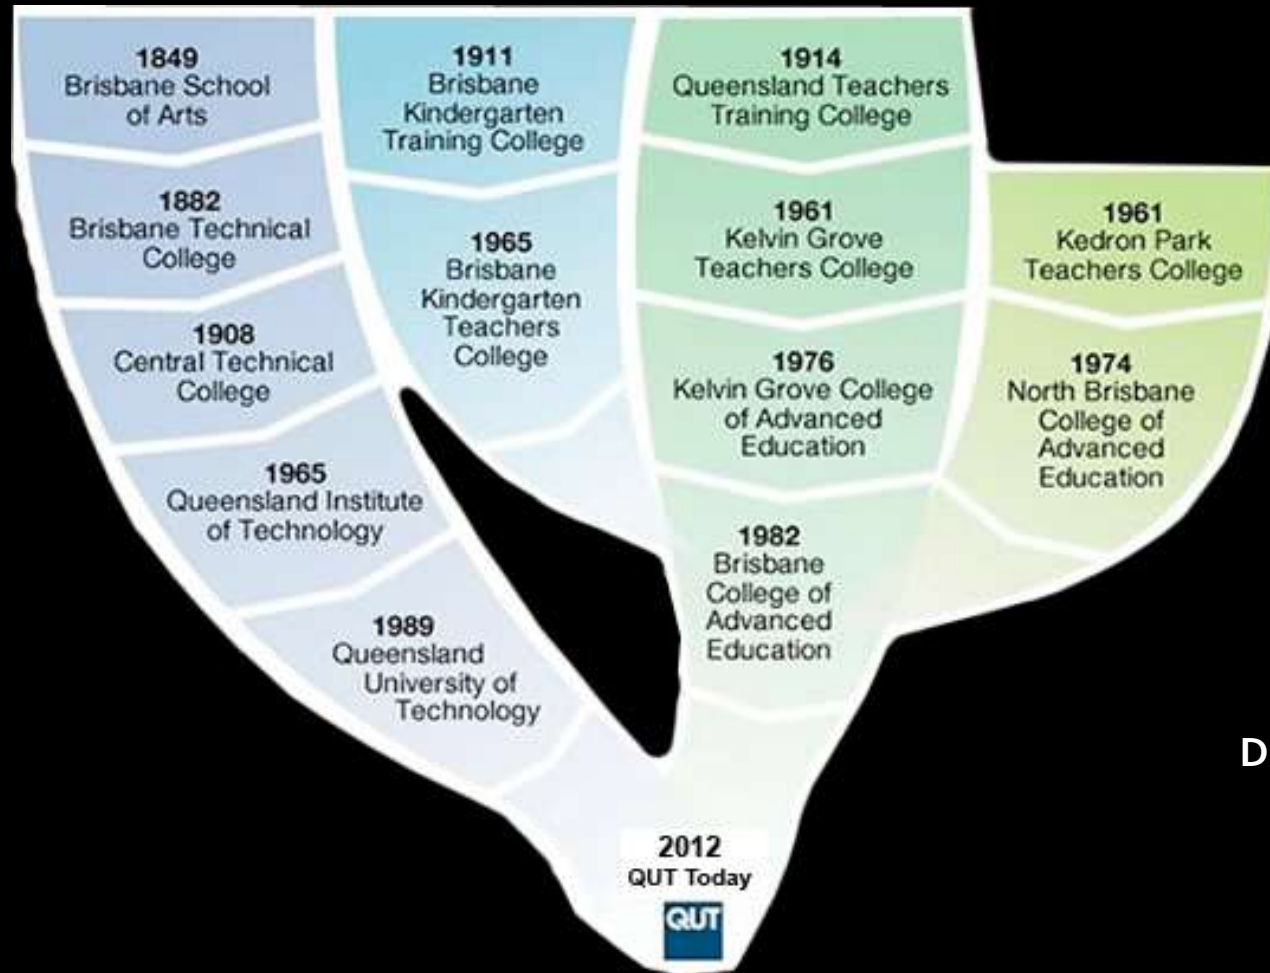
1849
Brisbane School of Arts

1882
Brisbane Technical College

1908
Central Technical College

1965
Queensland Institute of Technology

1989
Queensland University of Technology

1911
Brisbane Kindergarten Training College

1965
Brisbane Kindergarten Teachers College

1914
Queensland Teachers Training College

1961
Kelvin Grove Teachers College

1976
Kelvin Grove College of Advanced Education

1982
Brisbane College of Advanced Education

1961
Kedron Park Teachers College

1974
North Brisbane College of Advanced Education

D

2012
QUT Today

QUT